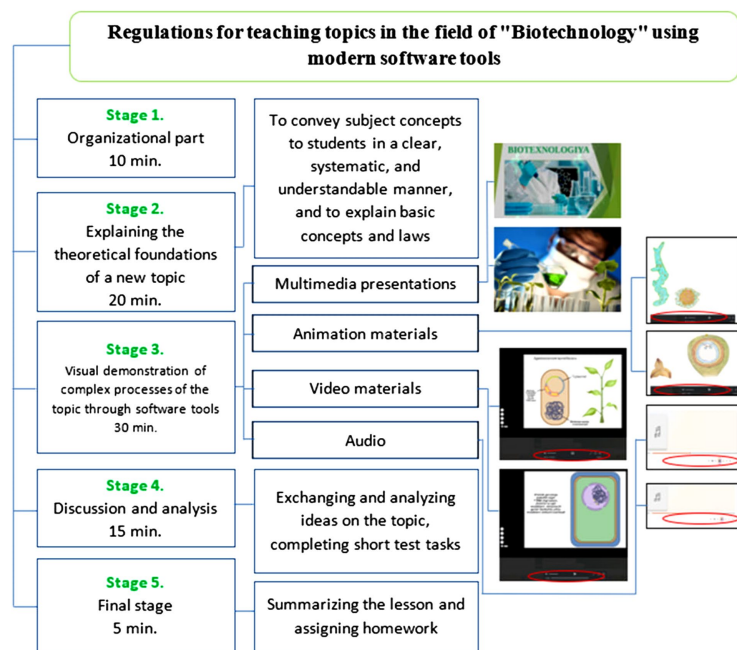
Regulations for teaching topics in the field of "Biotechnology" using modern software tools

Stage 1.
Organizational part
10 min.

Stage 2.
Explaining the theoretical foundations of a new topic
20 min.

To convey subject concepts to students in a clear, systematic, and understandable manner, and to explain basic concepts and laws

BIOTEXNOLOGIYA

Multimedia presentations

Stage 3.
Visual demonstration of complex processes of the topic through software tools
30 min.

Animation materials

Video materials

Audio

Stage 4.
Discussion and analysis
15 min.

Exchanging and analyzing ideas on the topic, completing short test tasks

Stage 5.
Final stage
5 min.

Summarizing the lesson and assigning homework